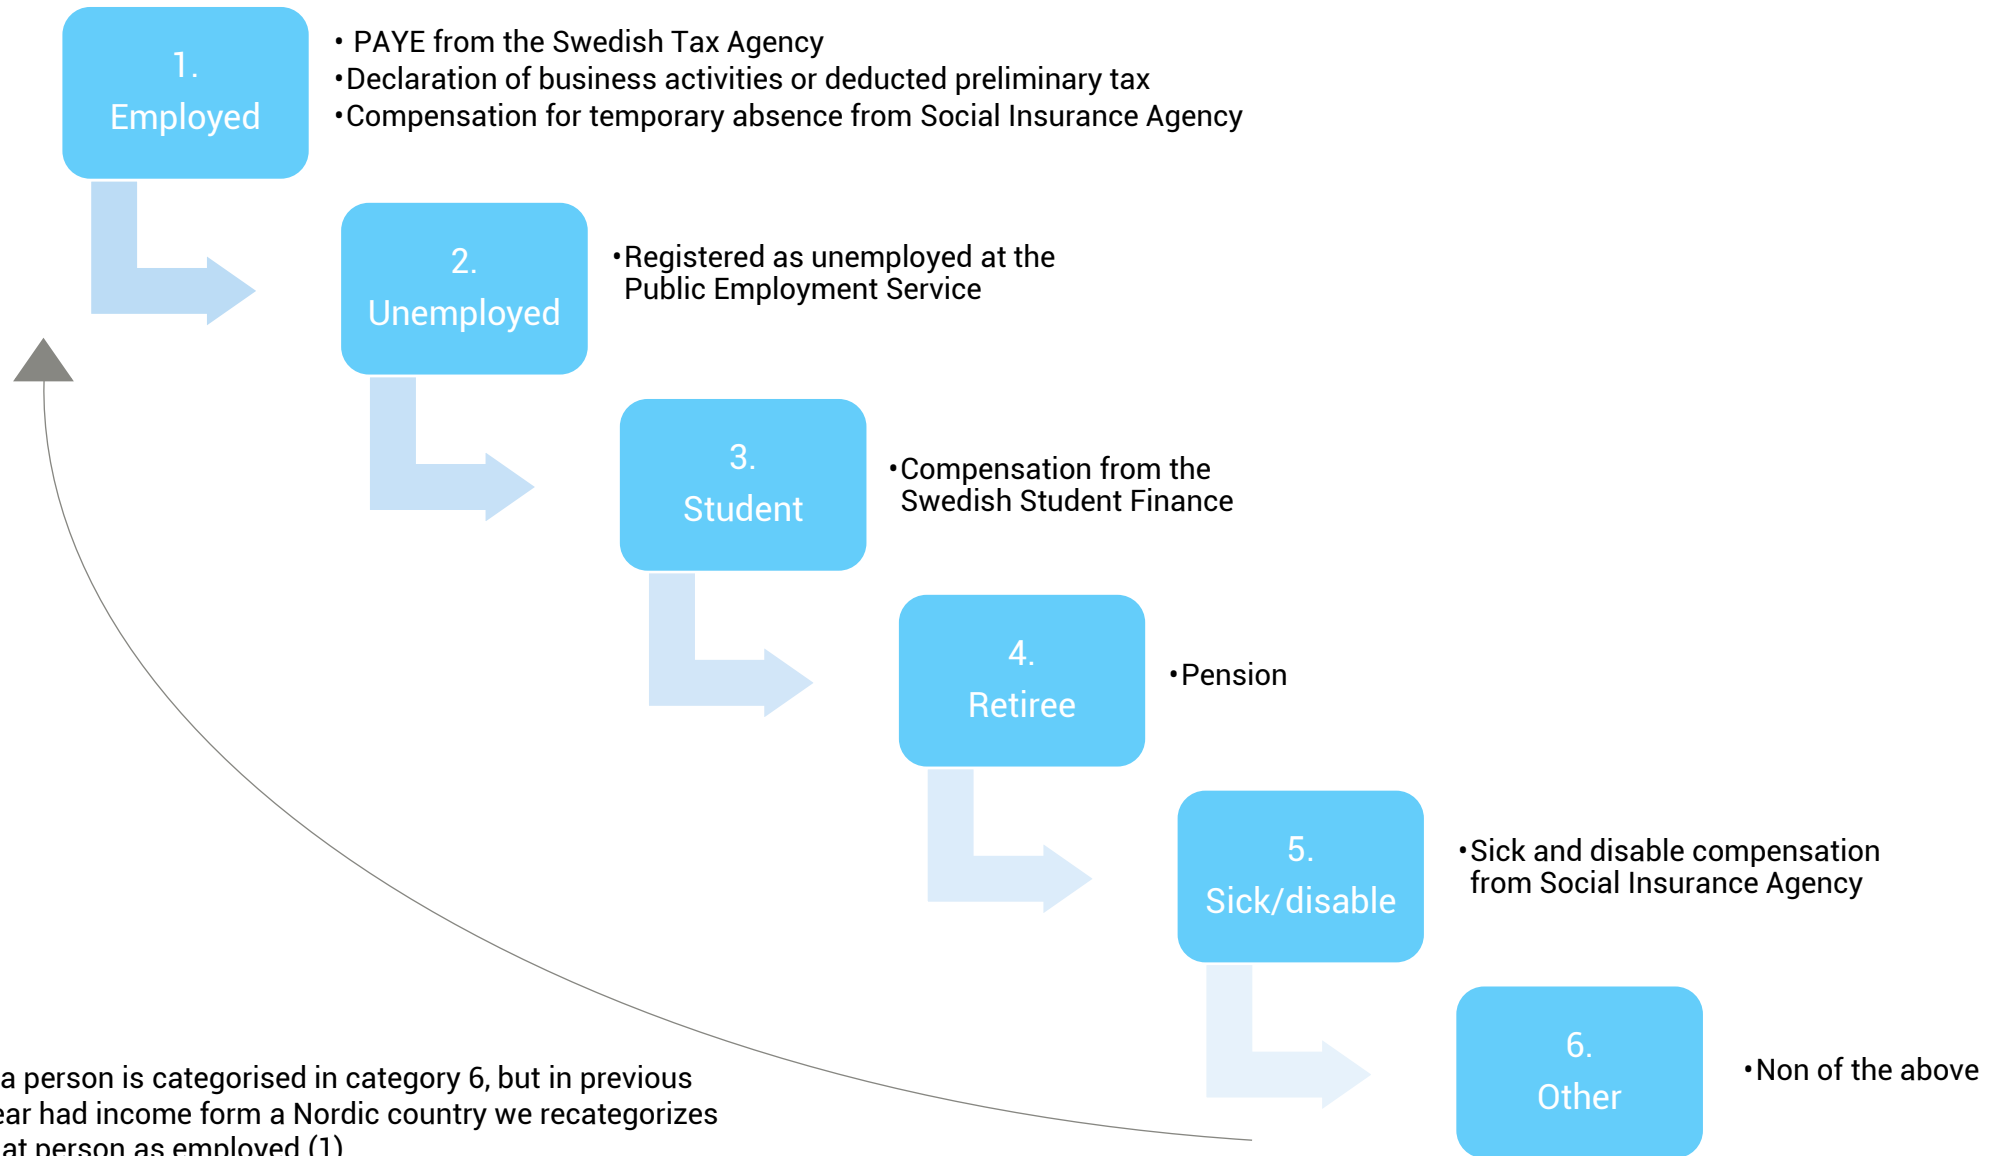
1.
Employed

• PAYE from the Swedish Tax Agency
•Declaration of business activities or deducted preliminary tax
•Compensation for temporary absence from Social Insurance Agency

2.
Unemployed

•Registered as unemployed at the Public Employment Service

3.
Student

•Compensation from the Swedish Student Finance

4.
Retiree

•Pension

5.
Sick/disable

•Sick and disable compensation from Social Insurance Agency

6.
Other

•Non of the above

a person is categorised in category 6, but in previous ear had income form a Nordic country we recategorizes at person as emploved (1)